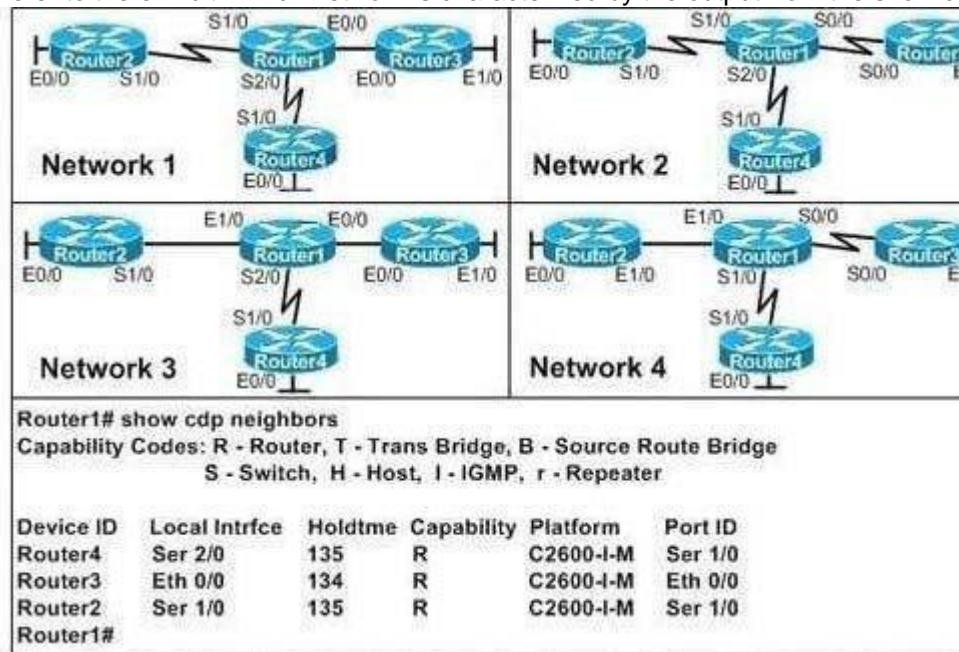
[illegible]

Router2 E0/0 S1/0 S1/0 Router1 E0/0 S2/0 Router3 E0/0 E1/0 S1/0 Router4 E0/0

Network 1

Router2 E0/0 S1/0 S1/0 Router1 S0/0 S2/0 Router S0/0 S1/0 Router4 E0/0

Network 2

Router2 E0/0 S1/0 E1/0 Router1 E0/0 S2/0 Router3 E0/0 E1/0 S1/0 Router4 E0/0

Network 3

Router2 E0/0 E1/0 E1/0 Router1 S0/0 S1/0 Router3 S0/0 S1/0 Router4 E0/0

Network 4

Router1# show cdp neighbors
Capability Codes: R - Router, T - Trans Bridge, B - Source Route Bridge
S - Switch, H - Host, I - IGMP, r - Repeater

| Device ID | Local Intrfce | Holdtme | Capability | Platform | Port ID |
|---|---|---|---|---|---|
| Router4 | Ser 2/0 | 135 | R | C2600-I-M | Ser 1/0 |
| Router3 | Eth 0/0 | 134 | R | C2600-I-M | Eth 0/0 |
| Router2 | Ser 1/0 | 135 | R | C2600-I-M | Ser 1/0 |

Router1#